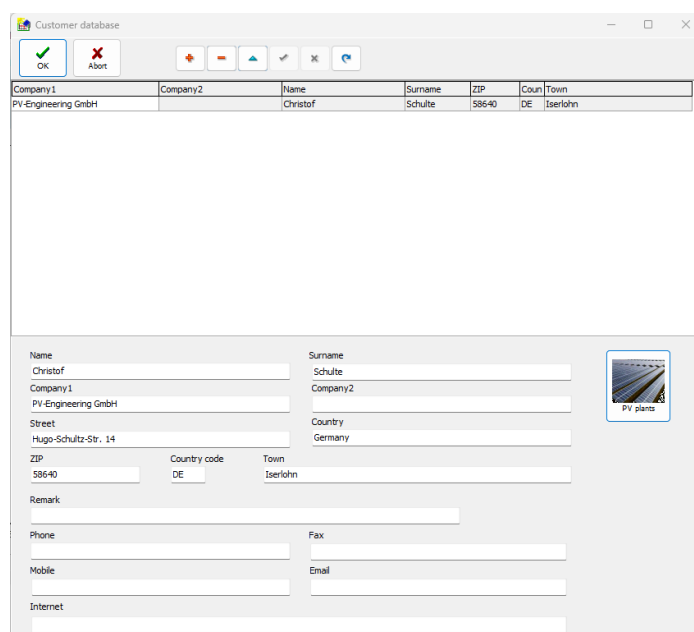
Customer database

OK
Abort

| Company1 | Company2 | Name | Surname | ZIP | Coun | Town |
|---|---|---|---|---|---|---|
| PV-Engineering GmbH | | Christof | Schulte | 58640 | DE | Iserlohn |

Name
Christof
Surname
Schulte
Company1
PV-Engineering GmbH
Company2
Street
Hugo-Schultz-Str. 14
Country
Germany
ZIP
58640
Country code
DE
Town
Iserlohn
Remark
Phone
Fax
Mobile
Email
Internet

PV plants